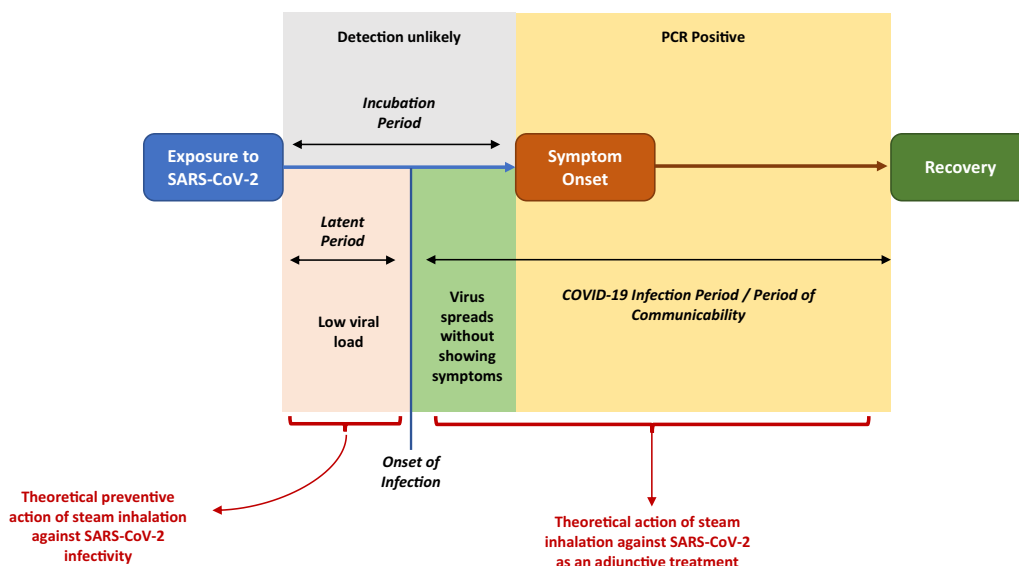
Detection unlikely

PCR Positive

Incubation Period

Exposure to SARS-CoV-2

Symptom Onset

Recovery

Latent Period

Low viral load

Virus spreads without showing symptoms

COVID-19 Infection Period / Period of Communicability

Onset of Infection

Theoretical preventive action of steam inhalation against SARS-CoV-2 infectivity

Theoretical action of steam inhalation against SARS-CoV-2 as an adjunctive treatment